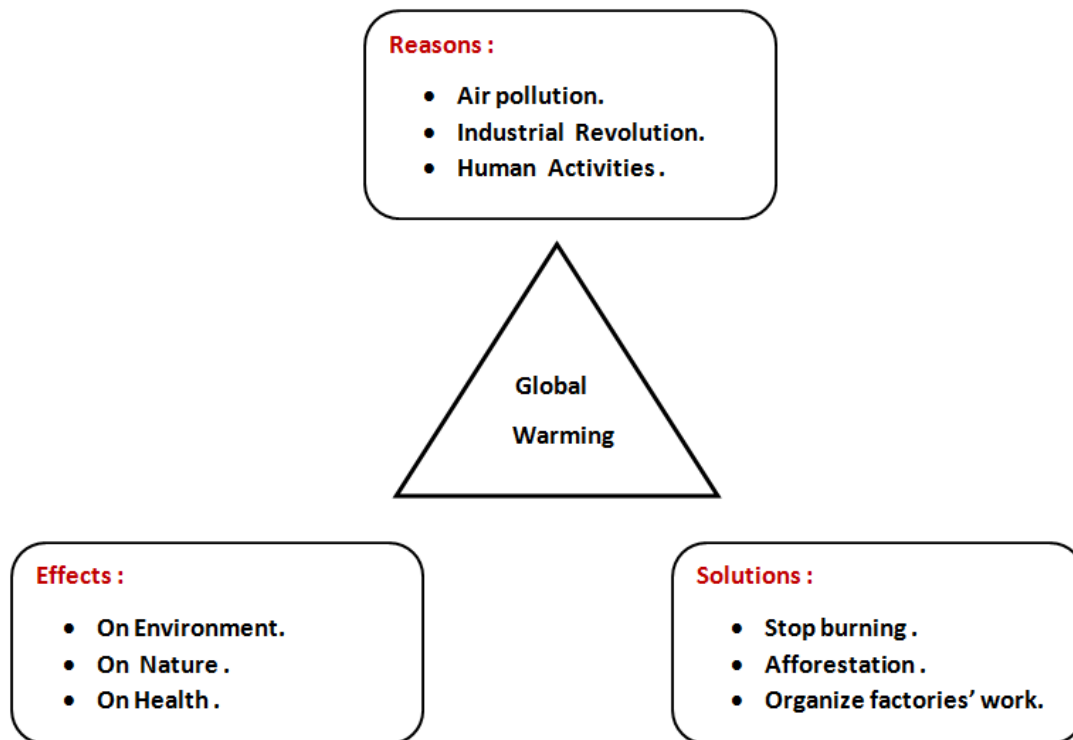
Reasons :

- Air pollution.
- Industrial Revolution.
- Human Activities .

Global

Warming

Effects :

- On Environment.
- On Nature .
- On Health .

Solutions :

- Stop burning .
- Afforestation .
- Organize factories' work.